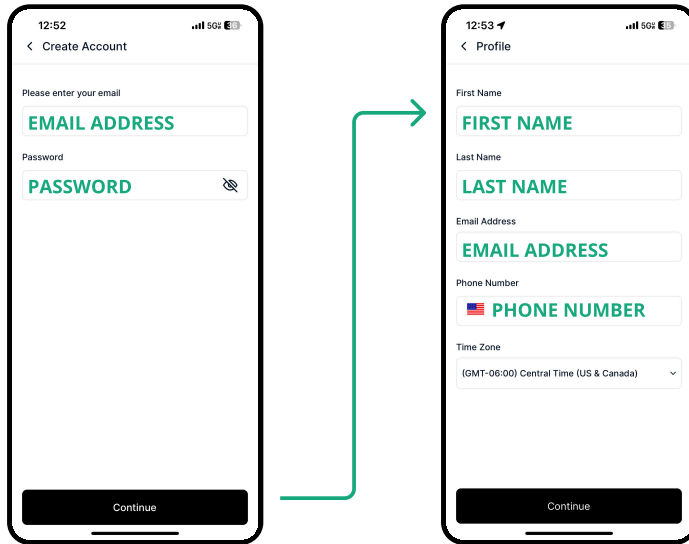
12:52
5G 36

Create Account

Please enter your email

EMAIL ADDRESS

Password

PASSWORD

Continue

12:53
5G 36

Profile

First Name

FIRST NAME

Last Name

LAST NAME

Email Address

EMAIL ADDRESS

Phone Number

PHONE NUMBER

Time Zone

(GMT-06:00) Central Time (US & Canada)

Continue